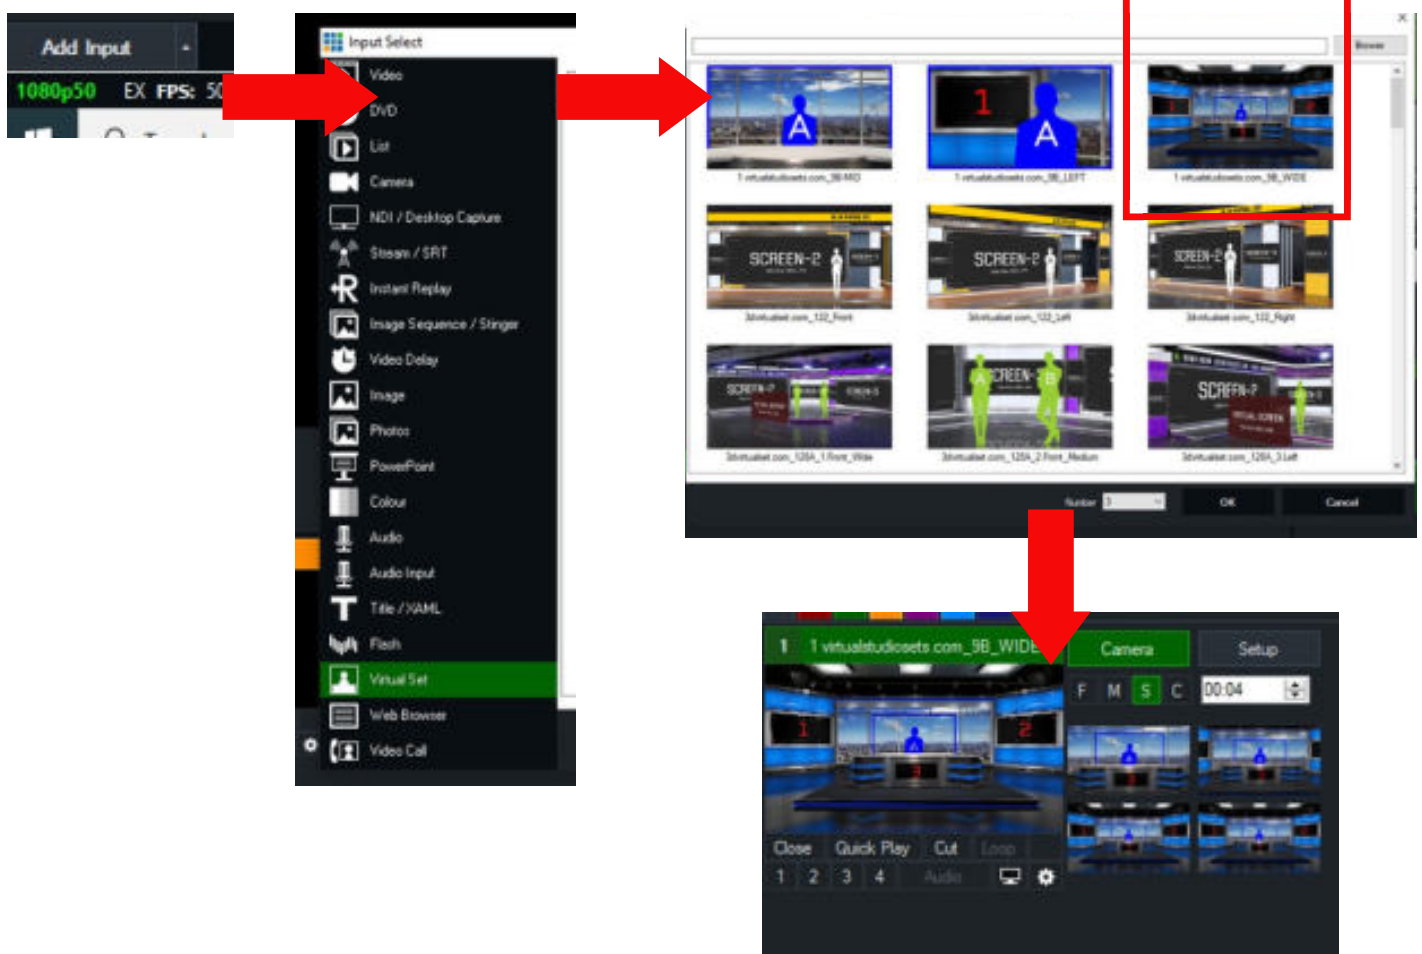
Add Input
1080p50 EX FPS: 50

Input Select
Video
DVD
List
Camera
NDI / Desktop Capture
Stream / SRT
Instant Replay
Image Sequence / Stinger
Video Delay
Image
Photos
PowerPoint
Colour
Audio
Audio Input
Title / XAML
Flash
Virtual Set
Web Browser
Video Call

Browse
1 virtualstudiosets.com_9B_MID
1 virtualstudiosets.com_9B_LEFT
1 virtualstudiosets.com_9B_WIDE
3dvirtualset.com_132_Front
3dvirtualset.com_132_Left
3dvirtualset.com_132_Right
3dvirtualset.com_120A_1 Front_Wide
3dvirtualset.com_120A_2 Front_Medium
3dvirtualset.com_120A_3 Left
Number 1
OK
Cancel

1 1 virtualstudiosets.com_9B_WIDE
Camera
Setup
F M S C
00:04
Close Quick Play Cut Loop
1 2 3 4 Audio